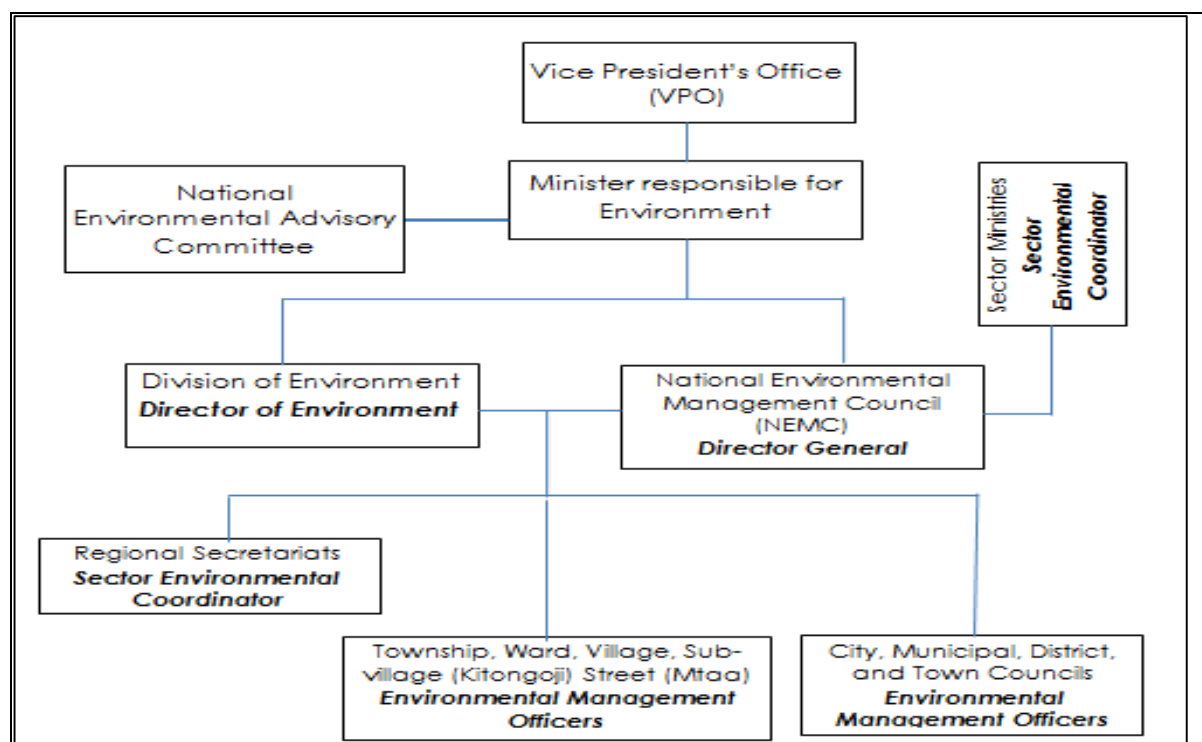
Vice President's Office (VPO)

National Environmental Advisory Committee

Minister responsible for Environment

Sector Ministries
***Sector Environmental Coordinator***

Division of Environment
***Director of Environment***

National Environmental Management Council (NEMC)
***Director General***

Regional Secretariats
***Sector Environmental Coordinator***

Township, Ward, Village, Sub-village (Kitongoji) Street (Mtaa)
***Environmental Management Officers***

City, Municipal, District, and Town Councils
***Environmental Management Officers***